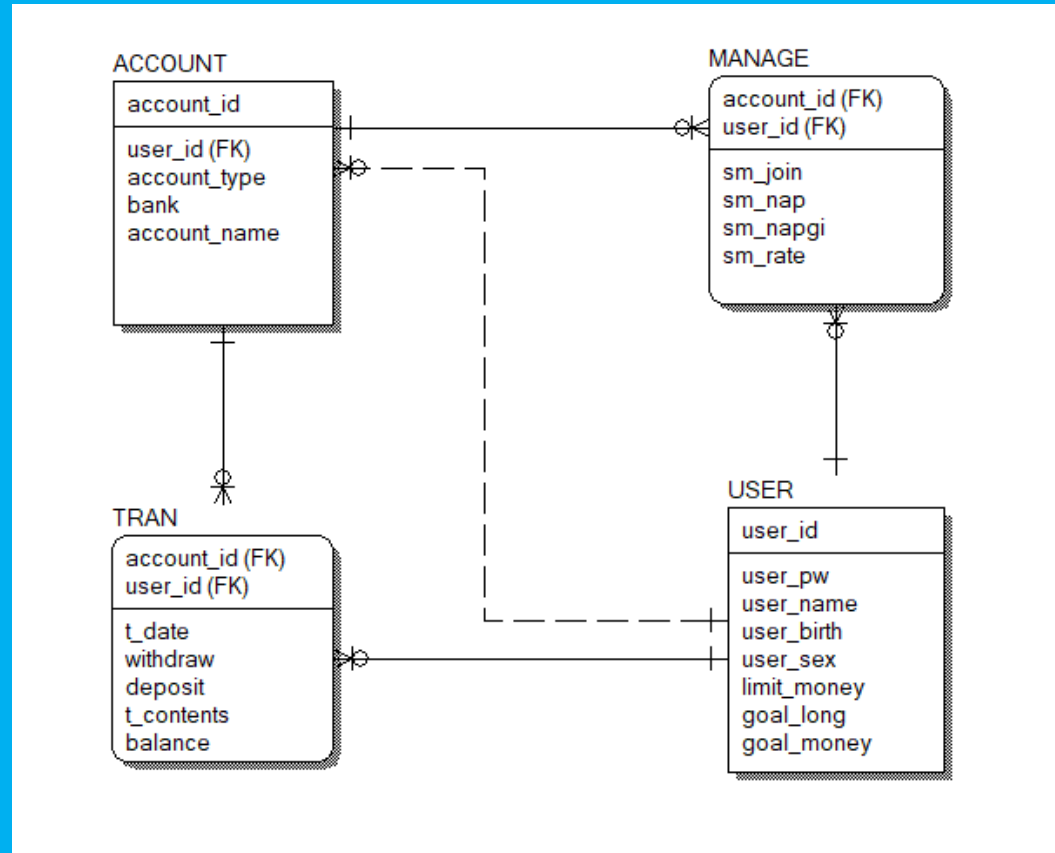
ACCOUNT

account_id

user_id (FK)
account_type
bank
account_name

MANAGE

account_id (FK)
user_id (FK)

sm_join
sm_nap
sm_napgi
sm_rate

TRAN

account_id (FK)
user_id (FK)

t_date
withdraw
deposit
t_contents
balance

USER

user_id

user_pw
user_name
user_birth
user_sex
limit_money
goal_long
goal_money